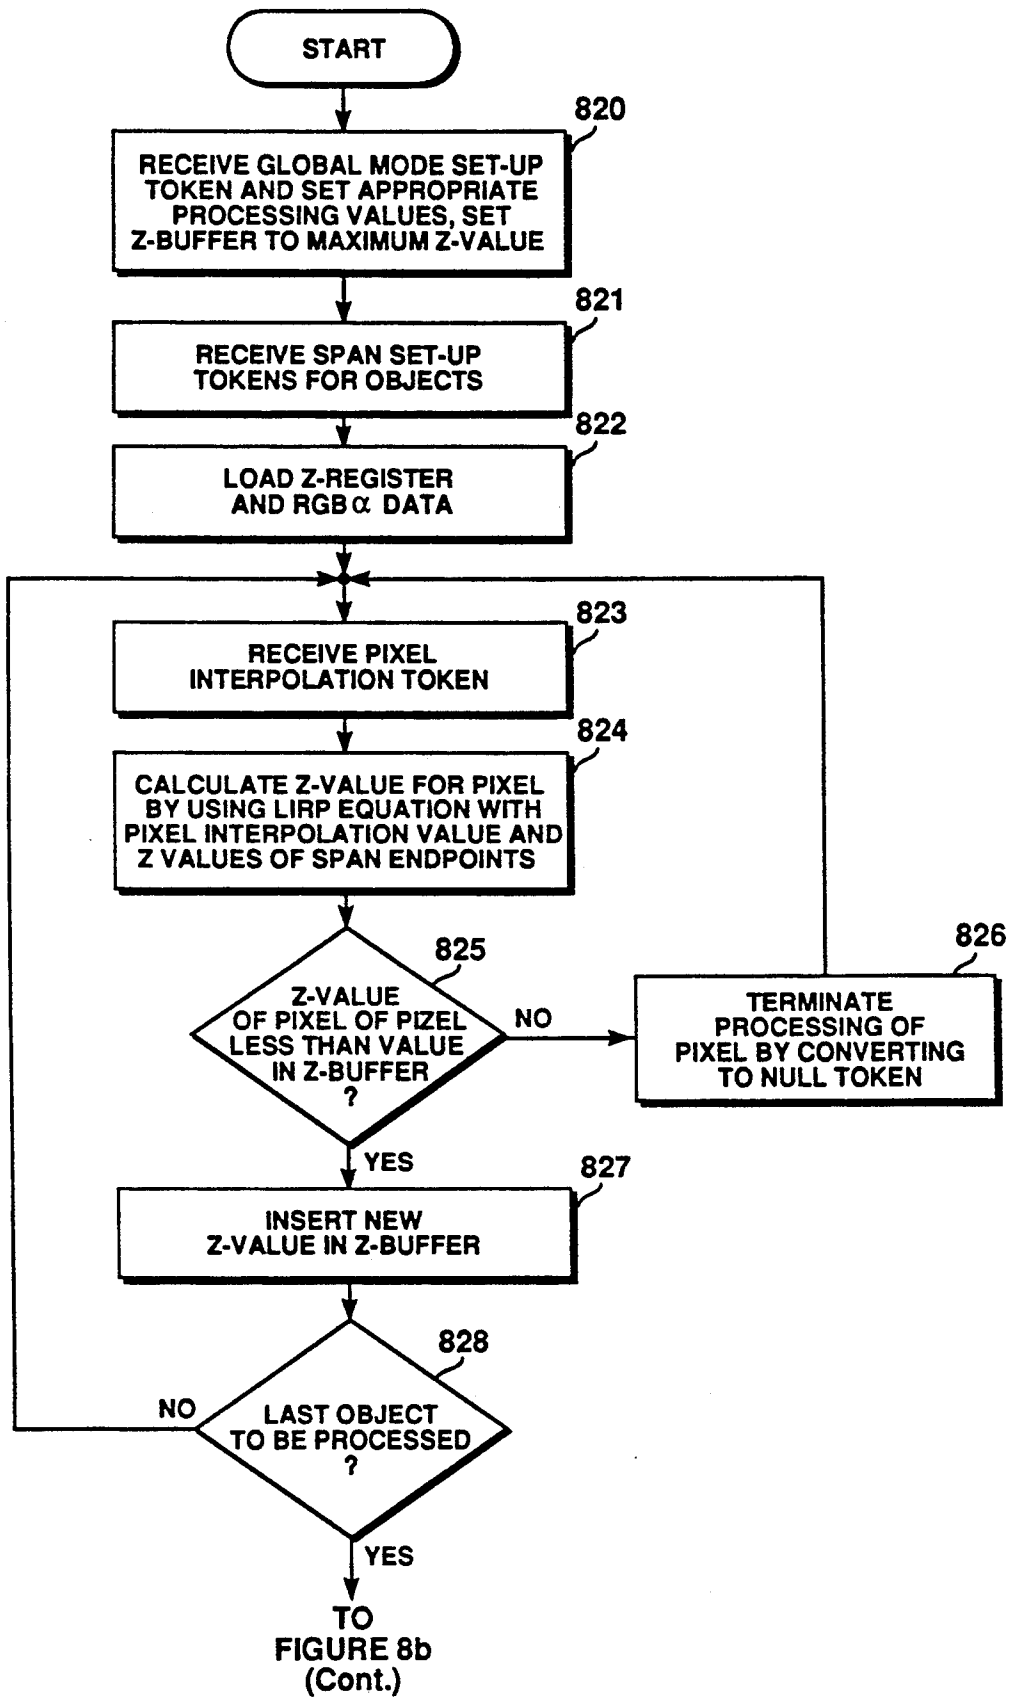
START

820

RECEIVE GLOBAL MODE SET-UP TOKEN AND SET APPROPRIATE PROCESSING VALUES, SET Z-BUFFER TO MAXIMUM Z-VALUE

821

RECEIVE SPAN SET-UP TOKENS FOR OBJECTS

822

LOAD Z-REGISTER AND RGB$\alpha$ DATA

823

RECEIVE PIXEL INTERPOLATION TOKEN

824

CALCULATE Z-VALUE FOR PIXEL BY USING LIRP EQUATION WITH PIXEL INTERPOLATION VALUE AND Z VALUES OF SPAN ENDPOINTS

825

Z-VALUE OF PIXEL OF PIZEL LESS THAN VALUE IN Z-BUFFER ?

NO

826

TERMINATE PROCESSING OF PIXEL BY CONVERTING TO NULL TOKEN

YES

827

INSERT NEW Z-VALUE IN Z-BUFFER

828

NO

LAST OBJECT TO BE PROCESSED ?

YES

TO FIGURE 8b (Cont.)